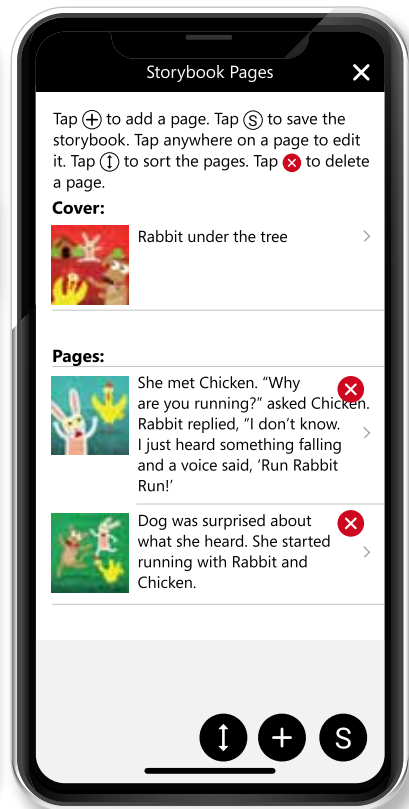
Storybook Pages

Tap ⊕ to add a page. Tap Ⓢ to save the storybook. Tap anywhere on a page to edit it. Tap ↕ to sort the pages. Tap ✕ to delete a page.

Cover:

Rabbit under the tree

Pages:

She met Chicken. "Why are you running?" asked Chicken. Rabbit replied, "I don't know. I just heard something falling and a voice said, 'Run Rabbit Run!'

Dog was surprised about what she heard. She started running with Rabbit and Chicken.

S